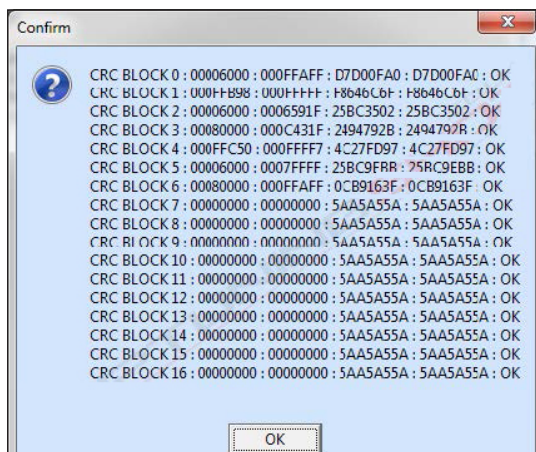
Confirm

CRC BLOCK 0 : 00006000 : 000FFAFF : D7D00FA0 : D7D00FA0 : OK
CRC BLOCK 1 : 000FFB98 : 000FFFFF : F8646C6F : F8646C6F : OK
CRC BLOCK 2 : 00006000 : 0006591F : 25BC3502 : 25BC3502 : OK
CRC BLOCK 3 : 00080000 : 000C431F : 2494792B : 2494792B : OK
CRC BLOCK 4 : 000FFC50 : 000FFFF7 : 4C27FD97 : 4C27FD97 : OK
CRC BLOCK 5 : 00006000 : 0007FFFF : 25BC9EBB : 25BC9EBB : OK
CRC BLOCK 6 : 00080000 : 000FFAFF : 0CB9163F : 0CB9163F : OK
CRC BLOCK 7 : 00000000 : 00000000 : 5AA5A55A : 5AA5A55A : OK
CRC BLOCK 8 : 00000000 : 00000000 : 5AA5A55A : 5AA5A55A : OK
CRC BLOCK 9 : 00000000 : 00000000 : 5AA5A55A : 5AA5A55A : OK
CRC BLOCK 10 : 00000000 : 00000000 : 5AA5A55A : 5AA5A55A : OK
CRC BLOCK 11 : 00000000 : 00000000 : 5AA5A55A : 5AA5A55A : OK
CRC BLOCK 12 : 00000000 : 00000000 : 5AA5A55A : 5AA5A55A : OK
CRC BLOCK 13 : 00000000 : 00000000 : 5AA5A55A : 5AA5A55A : OK
CRC BLOCK 14 : 00000000 : 00000000 : 5AA5A55A : 5AA5A55A : OK
CRC BLOCK 15 : 00000000 : 00000000 : 5AA5A55A : 5AA5A55A : OK
CRC BLOCK 16 : 00000000 : 00000000 : 5AA5A55A : 5AA5A55A : OK

OK